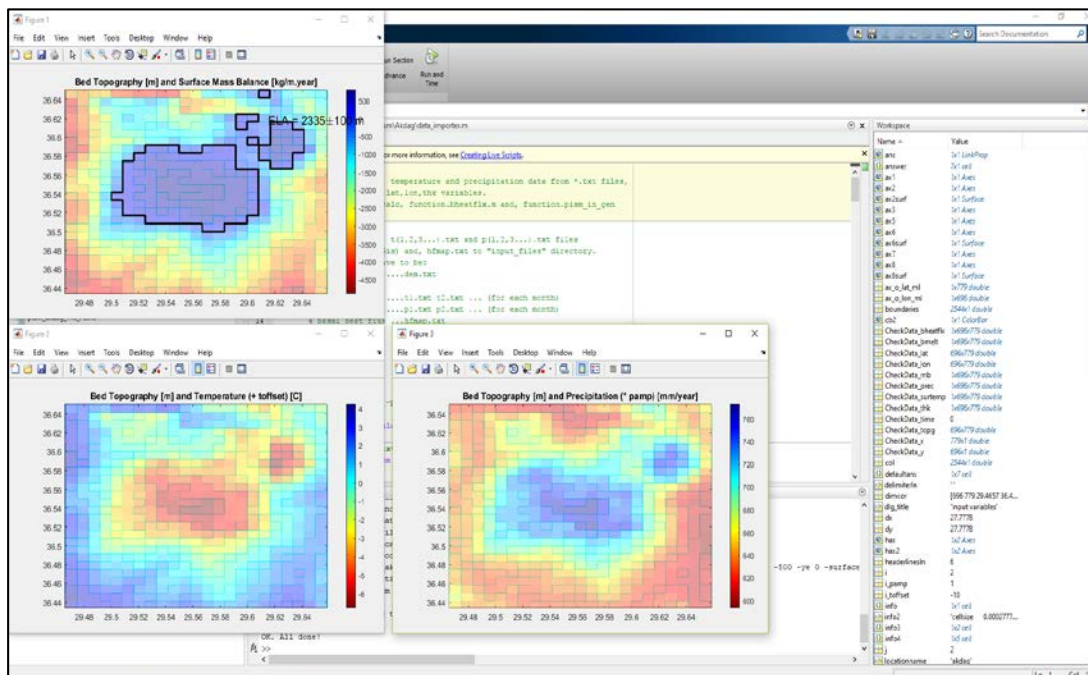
Figure 1
File Edit View Insert Tools Desktop Window Help
Bed Topography [m] and Surface Mass Balance [kg/m.year]
ELA = 2335±100 m
36.64
36.62
36.6
36.58
36.56
36.54
36.52
36.5
36.48
36.46
36.44
29.48 29.5 29.52 29.54 29.56 29.58 29.6 29.62 29.64
500
0
-500
-1000
-1500
-2000
-2500
-3000
-3500
-4000
-4500

Figure 2
File Edit View Insert Tools Desktop Window Help
Bed Topography [m] and Temperature (+ toffset) [C]
36.64
36.62
36.6
36.58
36.56
36.54
36.52
36.5
36.48
36.46
36.44
29.48 29.5 29.52 29.54 29.56 29.58 29.6 29.62 29.64
4
3
2
1
0
-1
-2
-3
-4
-5
-6

Figure 3
File Edit View Insert Tools Desktop Window Help
Bed Topography [m] and Precipitation (* pamp) [mm/year]
36.64
36.62
36.6
36.58
36.56
36.54
36.52
36.5
36.48
36.46
36.44
29.48 29.5 29.52 29.54 29.56 29.58 29.6 29.62 29.64
760
740
720
700
680
660
640
620
600

Search Documentation
Run Section
Advance
Run and Time
\Akdag\data_importer.m
or more information, see Creating Live Scripts.
temperature and precipitation date from *.txt files,
lat,lon,thk variables.
alc, function.Bheatflx.m and, function.pism_in_gen
t(1,2,3...).txt and p(1,2,3...).txt files
is) and, hfmap.txt to "input_files" directory.
ve to be:
...dem.txt
...t1.txt t2.txt ... (for each month)
...p1.txt p2.txt ... (for each month)
...hfmap.txt
-500 -ye 0 -surface
OK. All done!
fx >>

Workspace
| Name ▲ | Value |
|---|---|
| ans | 1x1 LinkProp |
| answer | 1x1 cell |
| ax1 | 1x1 Axes |
| ax2 | 1x1 Axes |
| ax2surf | 1x1 Surface |
| ax3 | 1x1 Axes |
| ax5 | 1x1 Axes |
| ax6 | 1x1 Axes |
| ax6surf | 1x1 Surface |
| ax7 | 1x1 Axes |
| ax8 | 1x1 Axes |
| ax8surf | 1x1 Surface |
| ax_o_lat_ml | 1x779 double |
| ax_o_lon_ml | 1x696 double |
| boundaries | 2544x1 double |
| cb2 | 1x1 ColorBar |
| CheckData_bheatflx | 1x696x779 double |
| CheckData_bmelt | 1x696x779 double |
| CheckData_lat | 696x779 double |
| CheckData_lon | 696x779 double |
| CheckData_mb | 1x696x779 double |
| CheckData_prec | 1x696x779 double |
| CheckData_surtemp | 1x696x779 double |
| CheckData_thk | 1x696x779 double |
| CheckData_time | 0 |
| CheckData_topg | 696x779 double |
| CheckData_x | 779x1 double |
| CheckData_y | 696x1 double |
| col | 2544x1 double |
| defaultans | 1x7 cell |
| delimiterIn | ' ' |
| dimcor | [696 779 29.4657 36.4... |
| dlg_title | 'input variables' |
| dx | 27.7778 |
| dy | 27.7778 |
| hax | 1x2 Axes |
| hax2 | 1x2 Axes |
| headerlinesIn | 6 |
| i | 2 |
| i_pamp | 1 |
| i_toffset | -10 |
| info | 1x1 cell |
| info2 | 'cellsize 0.0002777... |
| info3 | 1x2 cell |
| info4 | 1x5 cell |
| j | 2 |
| locationname | 'akdag' |